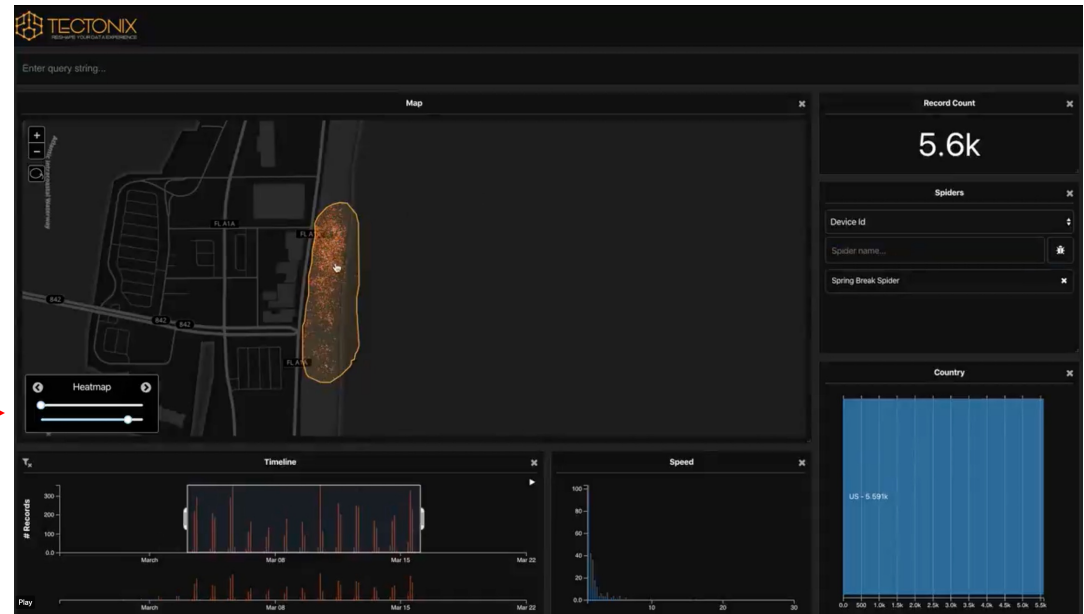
TECTONIX
RESHAPE YOUR DATA EXPERIENCE

Enter query string...

Map

+
−

FL A1A
FL A1A
FL A1A
842
842
842

Heatmap

Record Count
5.6k

Spiders
Device Id
Spider name...
Spring Break Spider

Country
US - 5.591k
0.0 500 1.0k 1.5k 2.0k 2.5k 3.0k 3.5k 4.0k 4.5k 5.0k 5.5k

Timeline
# Records
300
200
100
0.0
March
Mar 08
Mar 15
Mar 22
March
Mar 08
Mar 15
Mar 22

Speed
100
80
60
40
20
0.0
10
20
30

Play